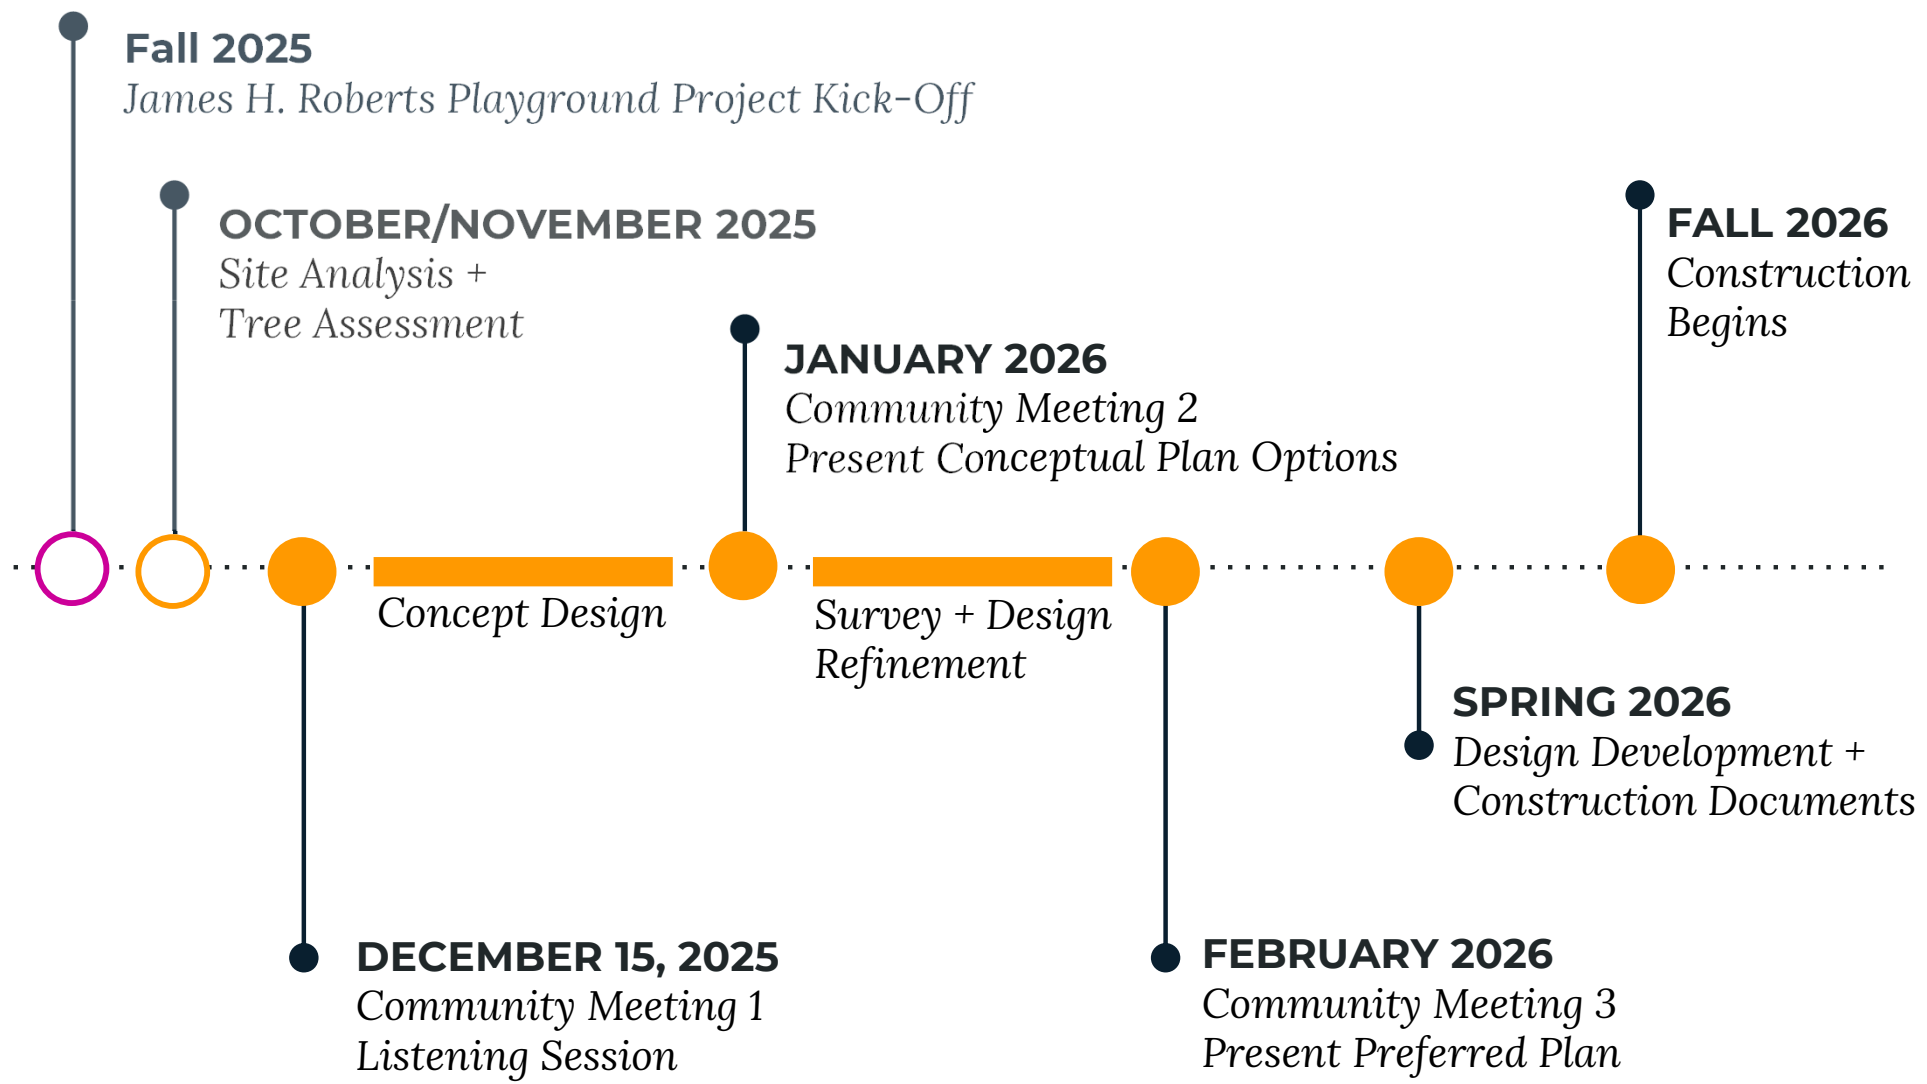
Fall 2025
James H. Roberts Playground Project Kick-Off

OCTOBER/NOVEMBER 2025
Site Analysis +
Tree Assessment

JANUARY 2026
Community Meeting 2
Present Conceptual Plan Options

FALL 2026
Construction
Begins

Concept Design

Survey + Design
Refinement

SPRING 2026
Design Development +
Construction Documents

DECEMBER 15, 2025
Community Meeting 1
Listening Session

FEBRUARY 2026
Community Meeting 3
Present Preferred Plan